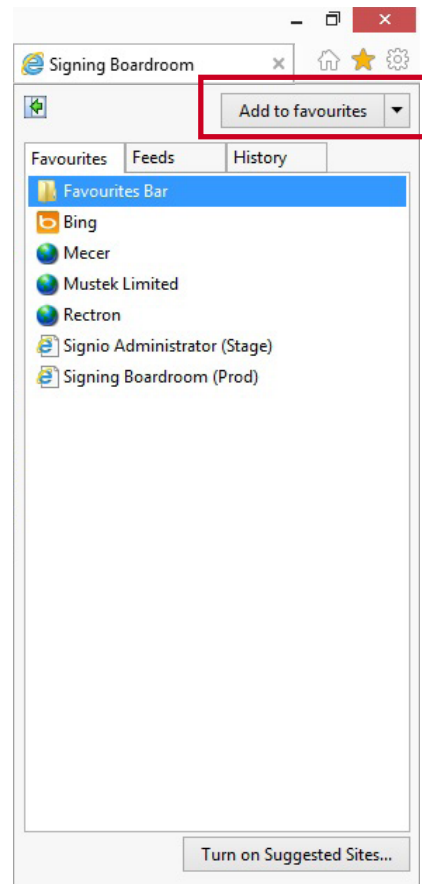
Signing Boardroom ×

Add to favourites

Favourites | Feeds | History

Favourites Bar
Bing
Mecer
Mustek Limited
Rectron
Signio Administrator (Stage)
Signing Boardroom (Prod)

Turn on Suggested Sites...